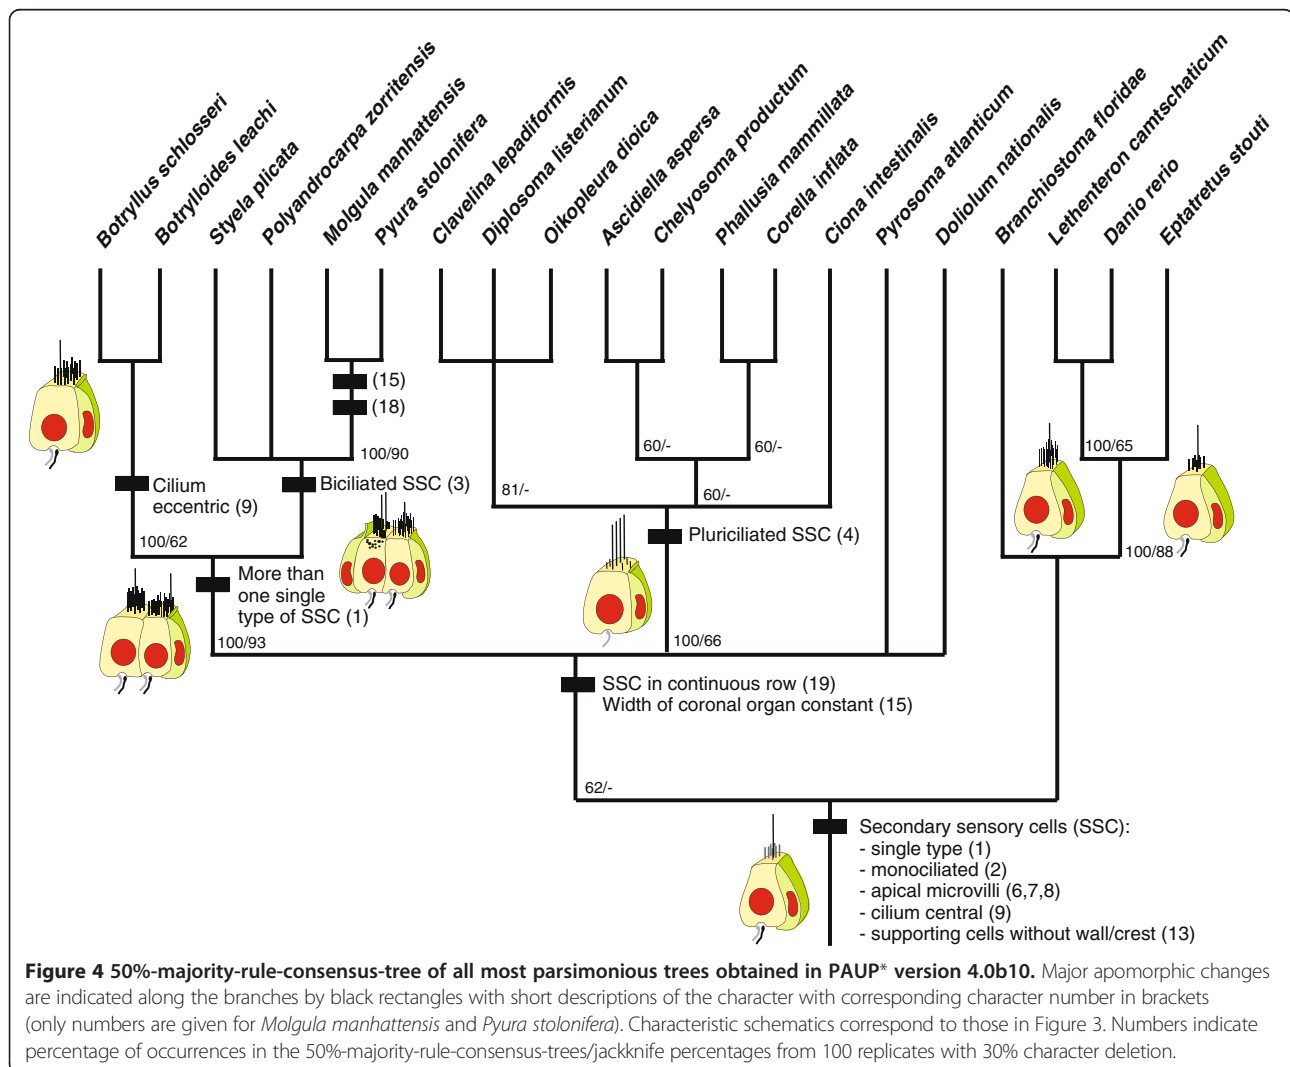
Botryllus schlosseri
Botrylloides leachi
Styela plicata
Polyandrocarpa zorritensis
Molgula manhattensis
Pyura stolonifera
Clavelina lepadiformis
Diplosoma listerianum
Oikopleura dioica
Ascidiella aspersa
Chelyosoma productum
Phallusia mammillata
Corella inflata
Ciona intestinalis
Pyrosoma atlanticum
Doliolum nationalis
Branchiostoma floridae
Lethenteron camtschaticum
Danio rerio
Eptatretus stouti

(15)
(18)
100/90
Cilium eccentric (9)
Biciliated SSC (3)
100/62
More than one single type of SSC (1)
100/93
81/-
60/-
60/-
60/-
Pluriciliated SSC (4)
100/66
100/65
100/88
SSC in continuous row (19)
Width of coronal organ constant (15)
62/-
Secondary sensory cells (SSC):
- single type (1)
- monociliated (2)
- apical microvilli (6,7,8)
- cilium central (9)
- supporting cells without wall/crest (13)

**Figure 4 50%-majority-rule-consensus-tree of all most parsimonious trees obtained in PAUP* version 4.0b10.** Major apomorphic changes are indicated along the branches by black rectangles with short descriptions of the character with corresponding character number in brackets (only numbers are given for *Molgula manhattensis* and *Pyura stolonifera*). Characteristic schematics correspond to those in Figure 3. Numbers indicate percentage of occurrences in the 50%-majority-rule-consensus-trees/jackknife percentages from 100 replicates with 30% character deletion.